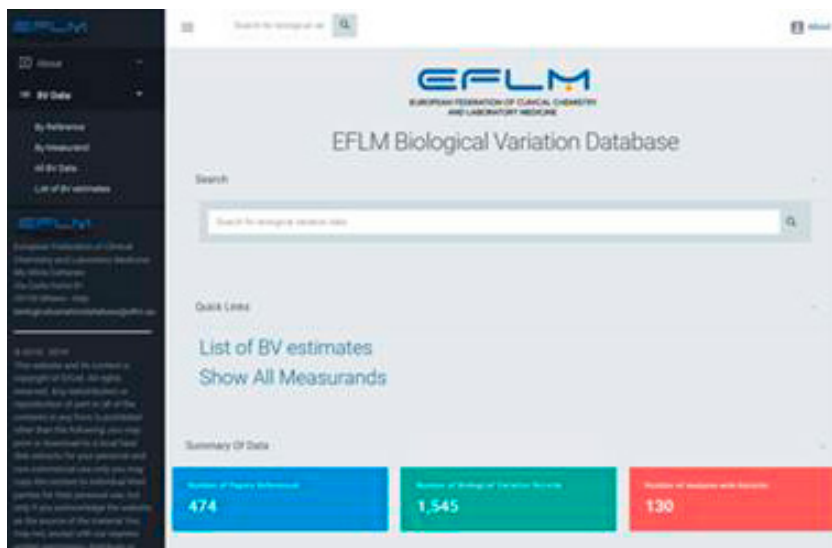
EFLM

About

BV Data

By Reference

By Measurand

All BV Data

List of BV estimates

EFLM

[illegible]

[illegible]

Search for biological va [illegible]

About

EFLM

EUROPEAN FEDERATION OF CLINICAL CHEMISTRY AND LABORATORY MEDICINE

EFLM Biological Variation Database

Search

Search for biological variation data

Quick Links

List of BV estimates

Show All Measurands

Summary Of Data

Number of Papers Referenced

474

Number of Biological Variation Records

1,545

Number of Analytes with Records

130